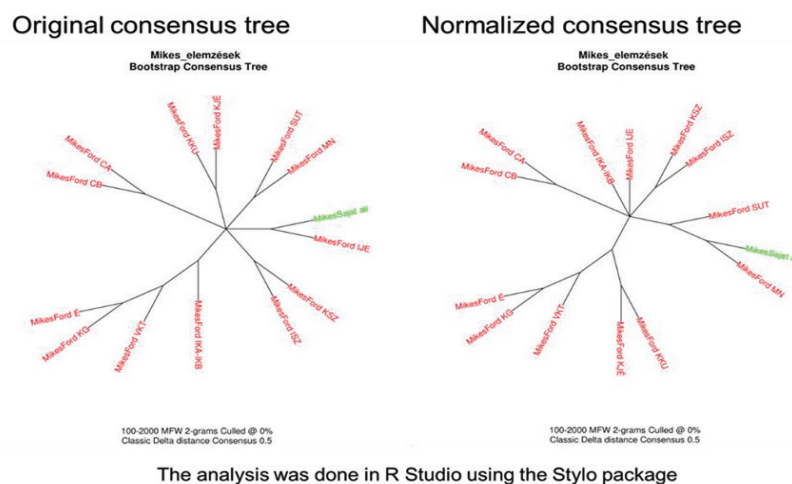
Original consensus tree

Mikes_elemzések
Bootstrap Consensus Tree

MikesFord KKU
MikesFord KJE
MikesFord SUT
MikesFord MN
MikesFord CA
MikesFord CB
MikesSajat_all
MikesFord IJE
MikesFord KSZ
MikesFord ISZ
MikesFord IKA IKB
MikesFord VKT
MikesFord KG
MikesFord E

100-2000 MFW 2-grams Culled @ 0%
Classic Delta distance Consensus 0.5

Normalized consensus tree

Mikes_elemzések
Bootstrap Consensus Tree

MikesFord IKA IKB
MikesFord IJE
MikesFord KSZ
MikesFord ISZ
MikesFord CA
MikesFord CB
MikesFord SUT
MikesSajat_all
MikesFord MN
MikesFord E
MikesFord KG
MikesFord VKT
MikesFord KJE
MikesFord KKU

100-2000 MFW 2-grams Culled @ 0%
Classic Delta distance Consensus 0.5

The analysis was done in R Studio using the Stylo package